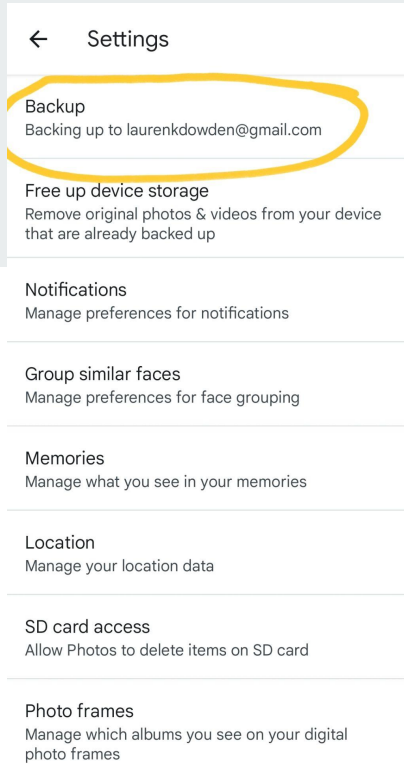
← Settings

Backup
Backing up to laurenkdowden@gmail.com

Free up device storage
Remove original photos & videos from your device that are already backed up

Notifications
Manage preferences for notifications

Group similar faces
Manage preferences for face grouping

Memories
Manage what you see in your memories

Location
Manage your location data

SD card access
Allow Photos to delete items on SD card

Photo frames
Manage which albums you see on your digital photo frames